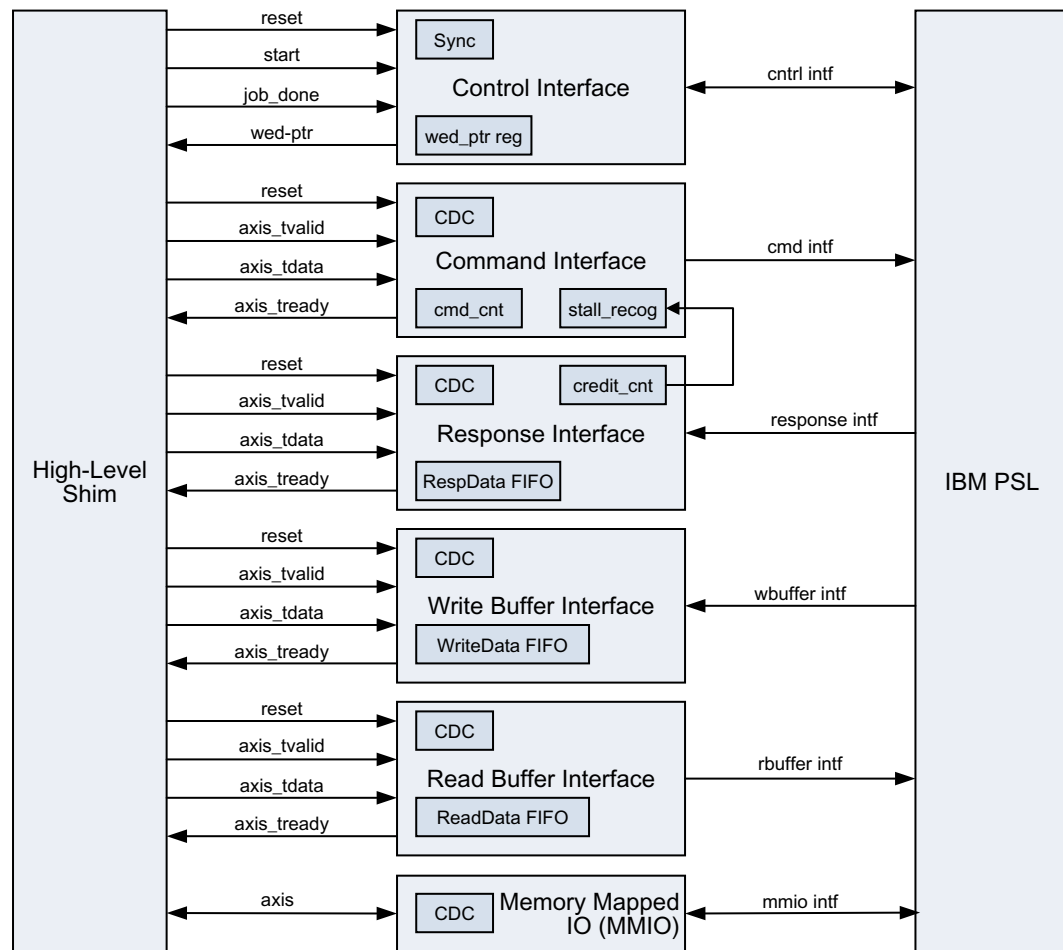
High-Level Shim

reset
start
job_done
wed-ptr

Sync
Control Interface
wed_ptr reg

cntrl intf

reset
axis_tvalid
axis_tdata
axis_tready

CDC
Command Interface
cmd_cnt
stall_recog

cmd intf

reset
axis_tvalid
axis_tdata
axis_tready

CDC
credit_cnt
Response Interface
RespData FIFO

response intf

reset
axis_tvalid
axis_tdata
axis_tready

CDC
Write Buffer Interface
WriteData FIFO

wbuffer intf

reset
axis_tvalid
axis_tdata
axis_tready

CDC
Read Buffer Interface
ReadData FIFO

rbuffer intf

axis

CDC
Memory Mapped IO (MMIO)

mmio intf

IBM PSL